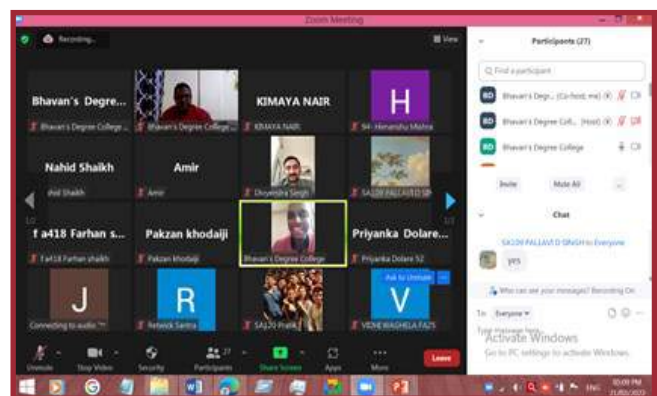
Zoom Meeting

Recording...

View

Bhavan's Degre...

Bhavan's Degree College

Bhavan's Degree College

KIMAYA NAIR

KIMAYA NAIR

H

94- Himanshu Mishra

Nahid Shaikh

Nahid Shaikh

Amir

Amir

Divyendra Singh

SA109 PALLAVI D SINGH

f a418 Farhan s...

f a418 Farhan shaikh

Pakzan khodaiji

Pakzan khodaiji

Bhavan's Degree College

Priyanka Dolare...

Priyanka Dolare 52

J

Connecting to audio...

R

Ritwick Santra

SA120 Pratik

Ask to Unmute

V

VIDHI WAGHELA FA25

Participants (27)

Find a participant

Bhavan's Degr... (Co-host, me)

Bhavan's Degree Coll... (Host)

Bhavan's Degree College

Invite

Mute All

...

Chat

SA109 PALLAVI D SINGH to Everyone

yes

Who can see your messages? Recording On

To: Everyone

Type message here...

Activate Windows
Go to PC settings to activate Windows.

Unmute

Stop Video

Security

Participants 27

Share Screen

Apps

More

Leave

ENG

10:09 PM
21/01/2022